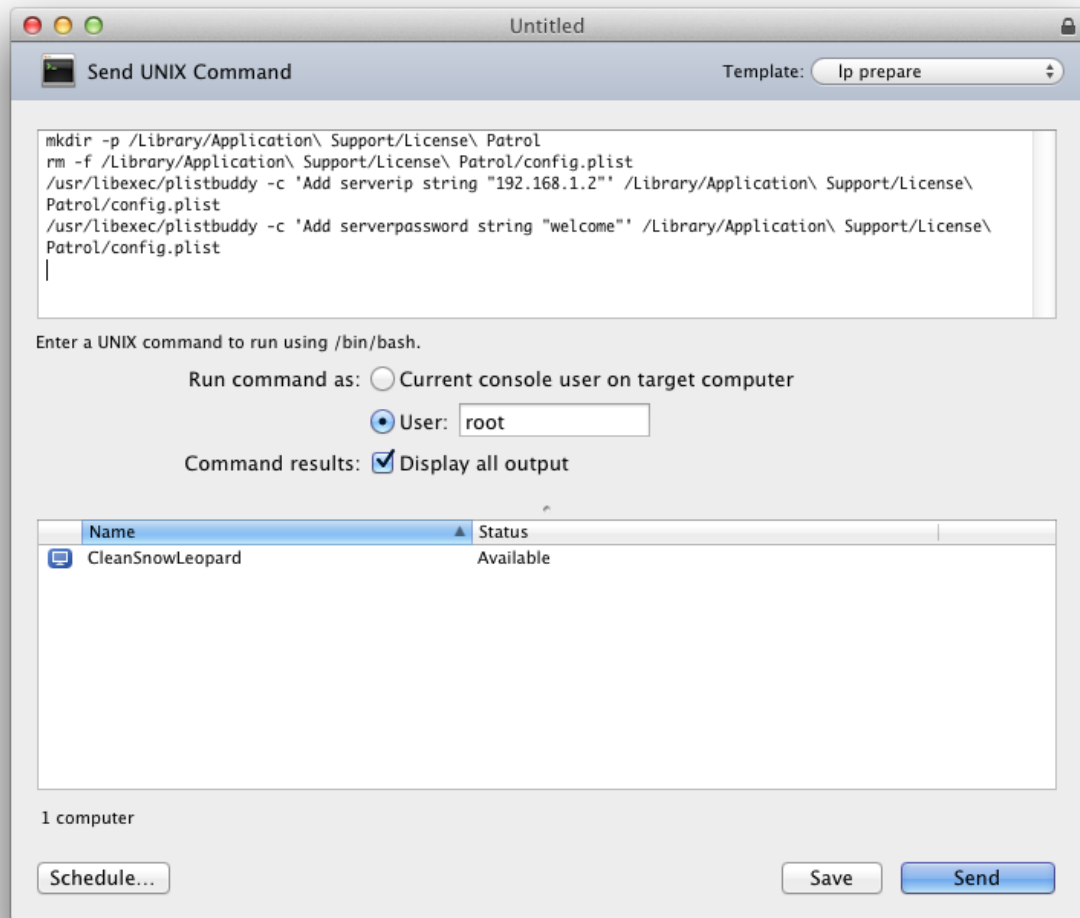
Untitled

Send UNIX Command

Template: lp prepare

mkdir -p /Library/Application\ Support/License\ Patrol
rm -f /Library/Application\ Support/License\ Patrol/config.plist
/usr/libexec/plistbuddy -c 'Add serverip string "192.168.1.2"' /Library/Application\ Support/License\ Patrol/config.plist
/usr/libexec/plistbuddy -c 'Add serverpassword string "welcome"' /Library/Application\ Support/License\ Patrol/config.plist

Enter a UNIX command to run using /bin/bash.

Run command as: Current console user on target computer

User: root

Command results: Display all output

| Name | Status |
|---|---|
| CleanSnowLeopard | Available |

1 computer

Schedule...

Save

Send